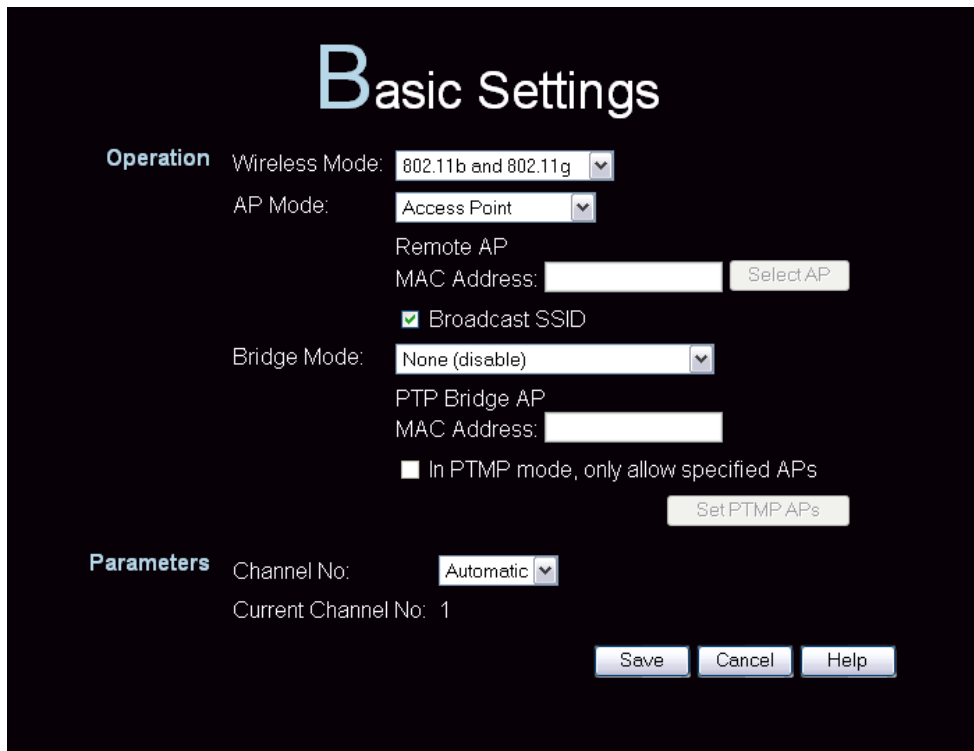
Basic Settings

Operation

Wireless Mode: 802.11b and 802.11g

AP Mode: Access Point

Remote AP
MAC Address: Select AP

☑ Broadcast SSID

Bridge Mode: None (disable)

PTP Bridge AP
MAC Address:

☐ In PTMP mode, only allow specified APs

Set PTMP APs

Parameters

Channel No: Automatic

Current Channel No: 1

Save Cancel Help